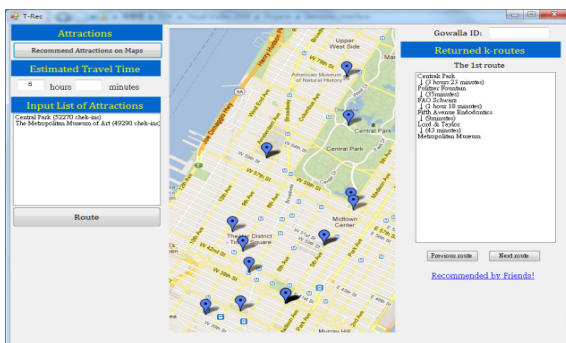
T-Rec

Attractions

Recommend Attractions on Maps

Estimated Travel Time

6 hours minutes

Input List of Attractions

Central Park (52270 chek-ins)
The Metropolitan Museum of Art (49290 chek-ins)

Route

Upper West Side

American Museum of Natural History

Central Park

Central Park

Midtown Center

Theater District - Times Square

W 57th St

W 42nd St

Gowalla ID:

Returned k-routes

The 1st route

Central Park
↓ (3 hours 23 minutes)
Pulitzer Fountain
↓ (35minutes)
FAO Schwarz
↓ (1 hour 18 minutes)
Fifth Avenue Endodontics
↓ (6minutes)
Lord & Taylor
↓ (43 minutes)
Metropolitan Museum

Previous route

Next route

Recommended by Friends!